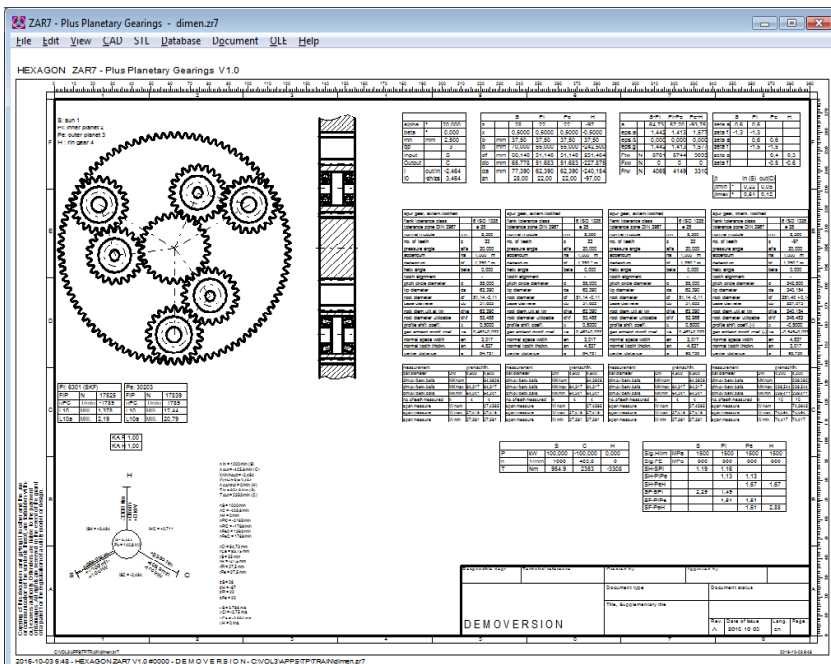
ZAR7 - Plus Planetary Gearings - dimen.zr7

File Edit View CAD STL Database Document OLE Help

HEXAGON ZAR7 - Plus Planetary Gearings V1.0

S: sun 1
Pi: inner planet 2
Pa: outer planet 3
H: ring gear 4

| | | S | Pi | Pa | H |
|---|---|---|---|---|---|
| alpha | ° | 20,000 | | | |
| beta | ° | 0,000 | | | |
| mn | mm | 2,500 | | | |
| Input | | C | | | |
| Output | | C | | | |

| | | S | C | H |
|---|---|---|---|---|
| P | kW | 100,000 | -100,000 | 0,000 |
| n | 1/min | 1000 | 400,0 | 0 |
| T | Nm | 954,9 | 2383 | -3308 |

| | | S | Pi | Pa | H |
|---|---|---|---|---|---|
| Sig.Hlim | MPa | 1500 | 1500 | 1500 | 1500 |
| Sig.FE | MPa | 860 | 860 | 860 | 860 |
| SH-SPi | | 1,19 | 1,16 | | |
| SH-PiPa | | | 1,13 | 1,13 | |
| SH-PaH | | | | 1,67 | 1,67 |
| SF-SPi | | 2,25 | 1,45 | | |
| SF-PiPa | | | 1,51 | 1,51 | |
| SF-PaH | | | | 1,51 | 2,38 |

KA 1,00
KV 1,00

DEMOVERSION

Document type
Document status
Title, Supplementary title
Rev. A
Date of issue 2016-10-03
Lang. en
Page 1/1

C:\VOL3\APPS\TPI\TRAIN\dimen.zr7
2016-10-03 6:48 - HEXAGON ZAR7 V1.0 #0000 - D E M O V E R S I O N - C:\VOL3\APPS\TPI\TRAIN\dimen.zr7